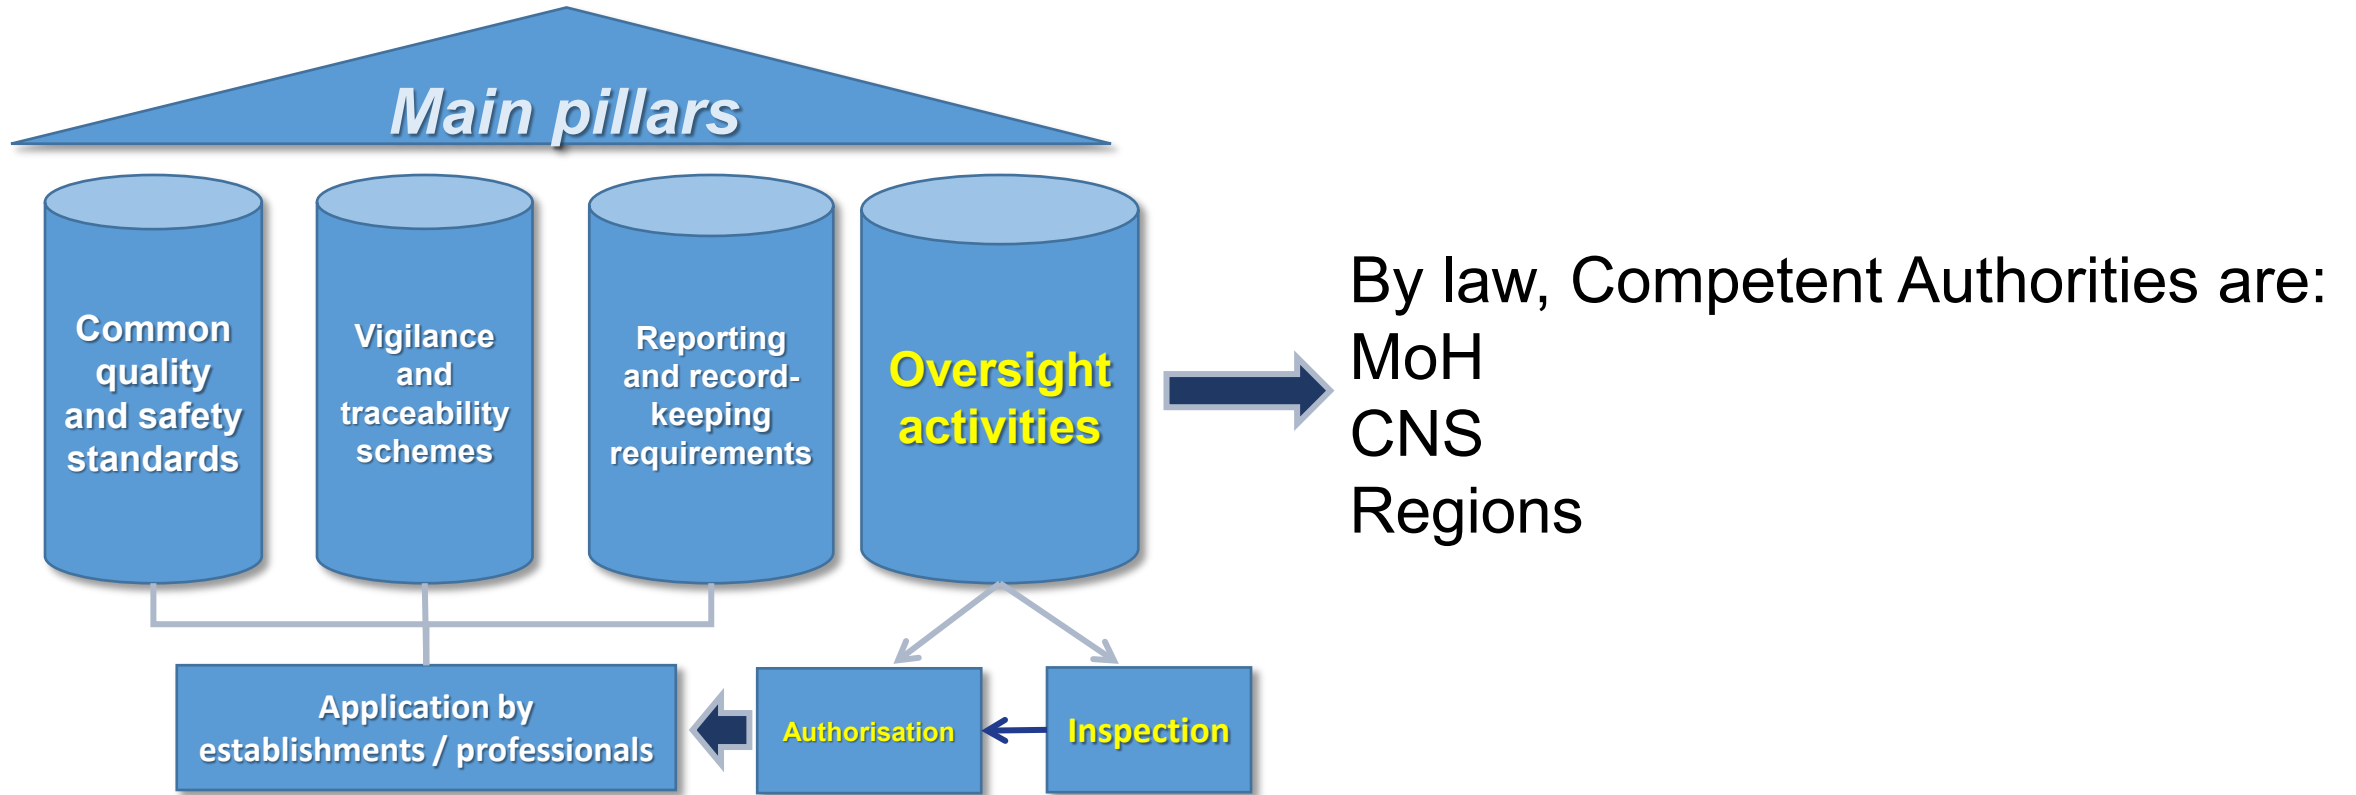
Main pillars

Common quality and safety standards

Vigilance and traceability schemes

Reporting and record-keeping requirements

Oversight activities

By law, Competent Authorities are:
MoH
CNS
Regions

Application by establishments / professionals

Authorisation

Inspection